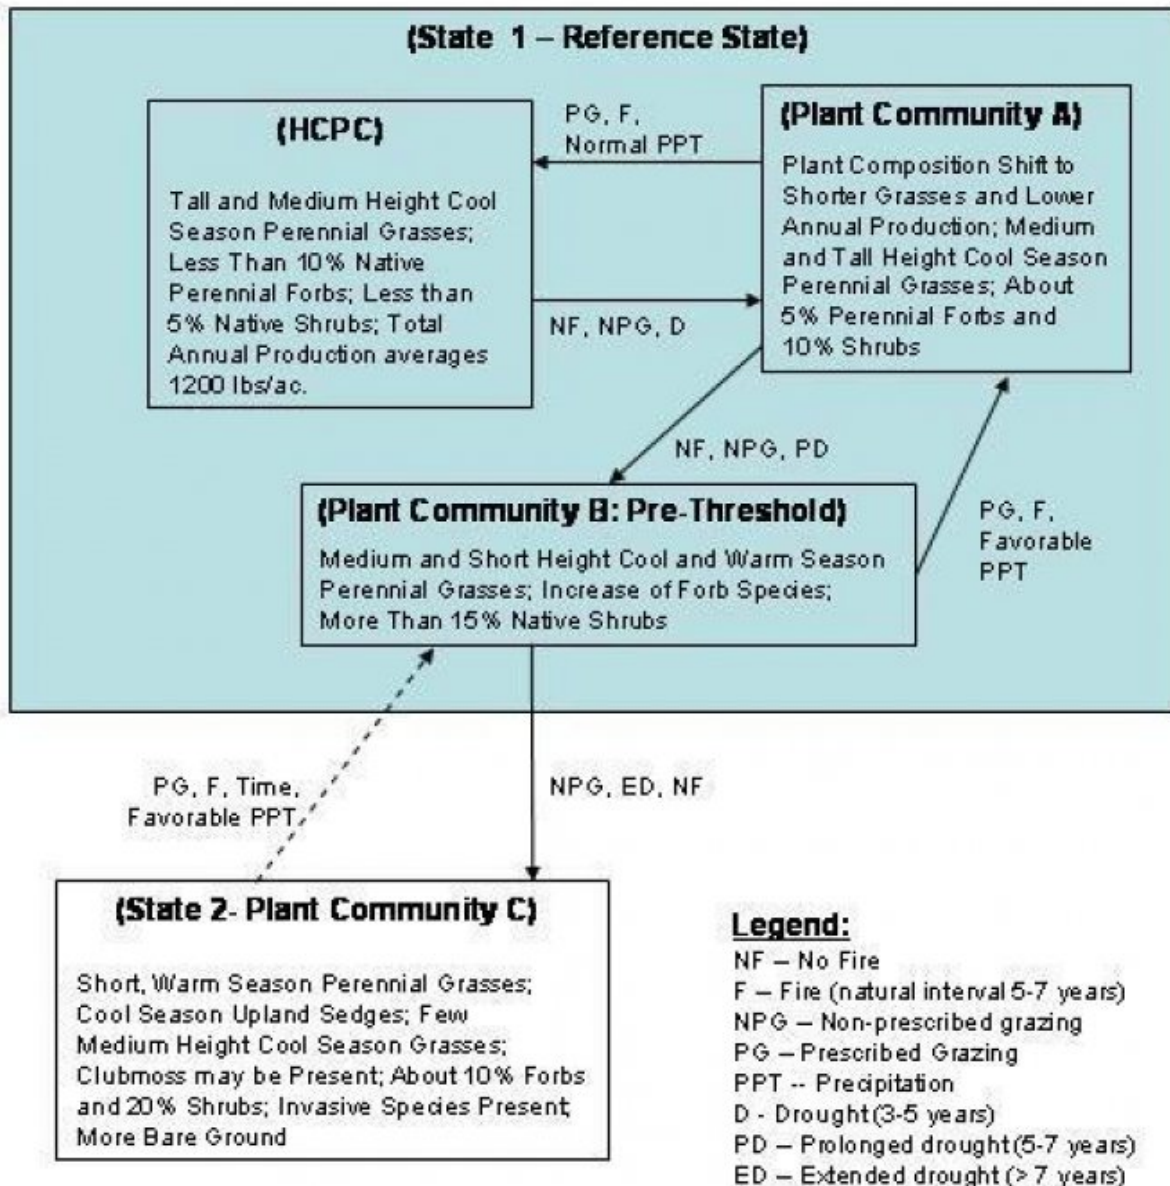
(State 1 – Reference State)

(HCPC)

Tall and Medium Height Cool Season Perennial Grasses; Less Than 10% Native Perennial Forbs; Less than 5% Native Shrubs; Total Annual Production averages 1200 lbs/ac.

PG, F, Normal PPT

NF, NPG, D

(Plant Community A)

Plant Composition Shift to Shorter Grasses and Lower Annual Production; Medium and Tall Height Cool Season Perennial Grasses; About 5% Perennial Forbs and 10% Shrubs

NF, NPG, PD

(Plant Community B: Pre-Threshold)

Medium and Short Height Cool and Warm Season Perennial Grasses; Increase of Forb Species; More Than 15% Native Shrubs

PG, F, Favorable PPT

PG, F, Time, Favorable PPT

NPG, ED, NF

(State 2- Plant Community C)

Short, Warm Season Perennial Grasses; Cool Season Upland Sedges; Few Medium Height Cool Season Grasses; Clubmoss may be Present; About 10% Forbs and 20% Shrubs; Invasive Species Present; More Bare Ground

Legend:
NF – No Fire
F – Fire (natural interval 5-7 years)
NPG – Non-prescribed grazing
PG – Prescribed Grazing
PPT -- Precipitation
D - Drought (3-5 years)
PD – Prolonged drought (5-7 years)
ED – Extended drought (> 7 years)